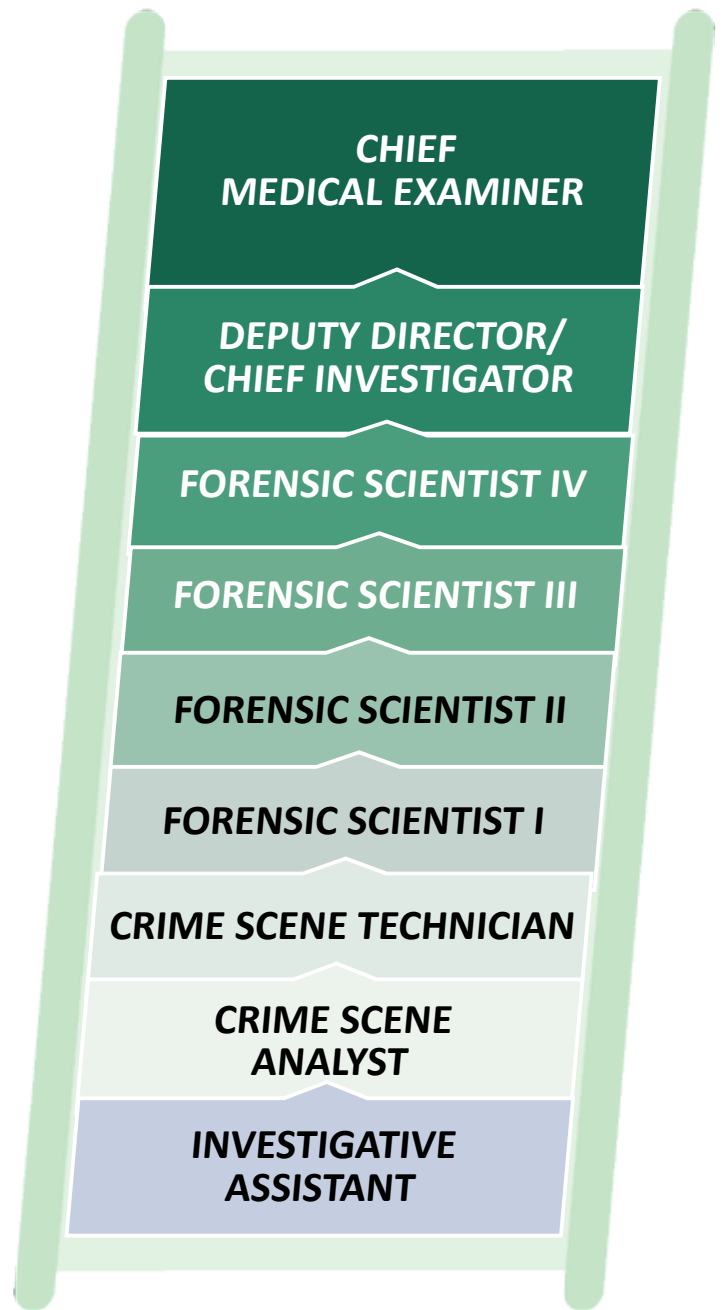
CHIEF
MEDICAL EXAMINER

DEPUTY DIRECTOR/
CHIEF INVESTIGATOR

FORENSIC SCIENTIST IV

FORENSIC SCIENTIST III

FORENSIC SCIENTIST II

FORENSIC SCIENTIST I

CRIME SCENE TECHNICIAN

CRIME SCENE
ANALYST

INVESTIGATIVE
ASSISTANT